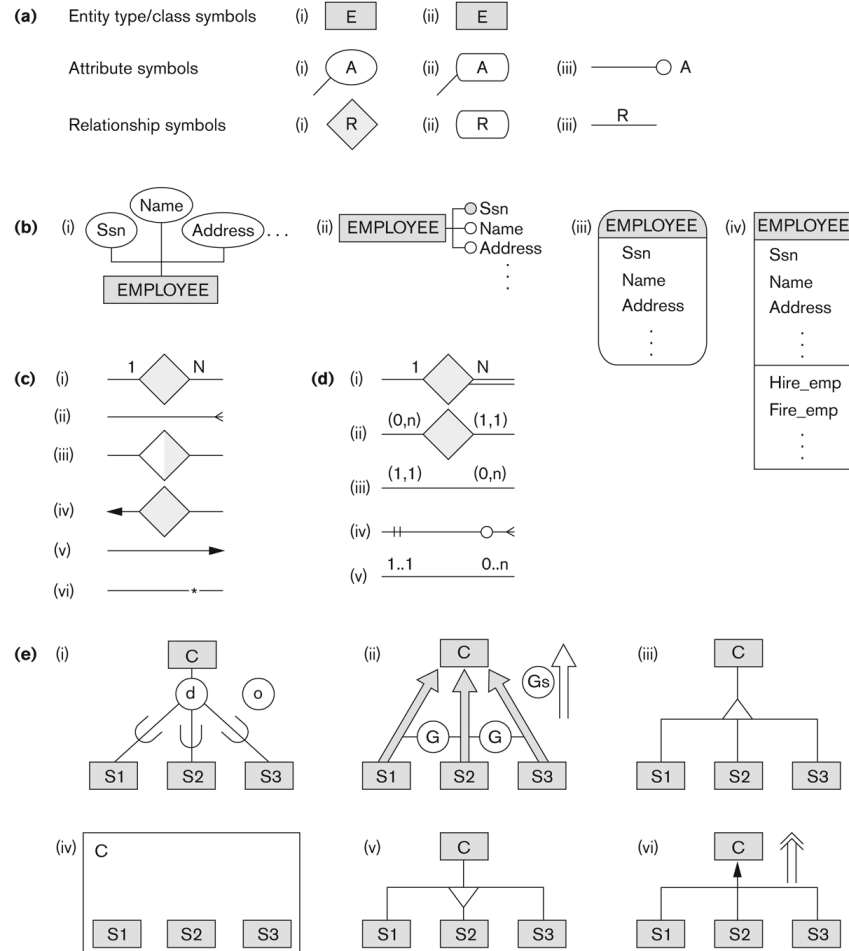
(a) Entity type/class symbols (i) E (ii) E

Attribute symbols (i) A (ii) A (iii) A

Relationship symbols (i) R (ii) R (iii) R

(b) (i) Name Ssn Address . . . EMPLOYEE

(ii) EMPLOYEE Ssn Name Address

(iii) EMPLOYEE Ssn Name Address

(iv) EMPLOYEE Ssn Name Address Hire_emp Fire_emp

(c) (i) 1 N
(ii)
(iii)
(iv)
(v)
(vi) *

(d) (i) 1 N
(ii) (0,n) (1,1)
(iii) (1,1) (0,n)
(iv)
(v) 1..1 0..n

(e) (i) C d o S1 S2 S3

(ii) C Gs G G S1 S2 S3

(iii) C S1 S2 S3

(iv) C S1 S2 S3

(v) C S1 S2 S3

(vi) C S1 S2 S3